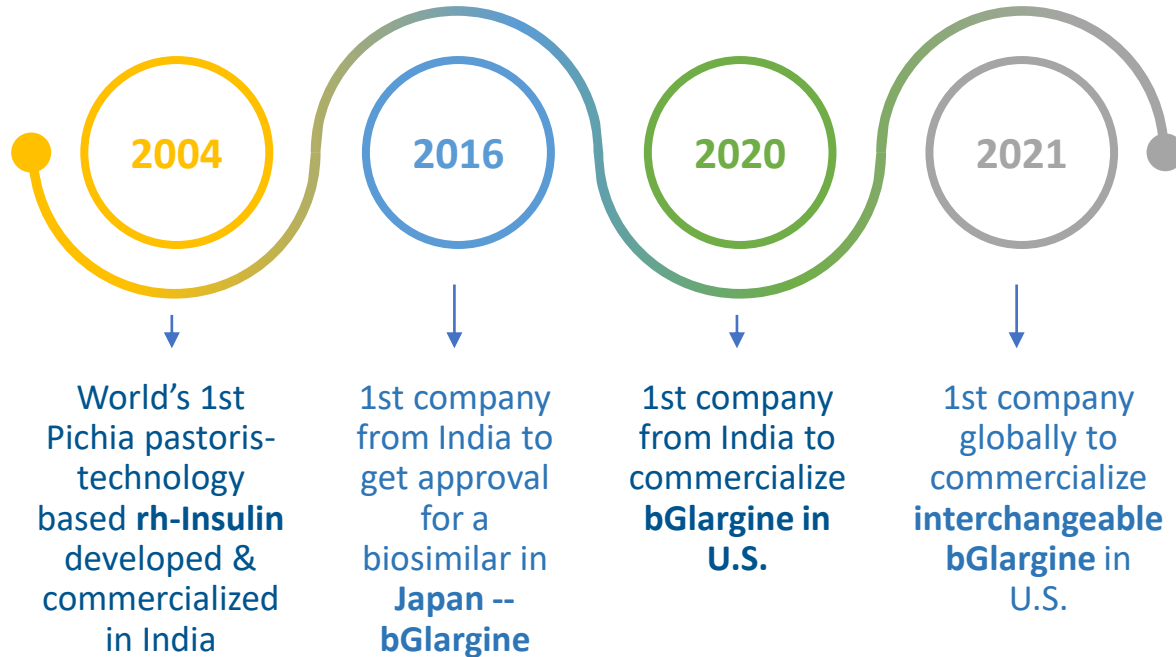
2004

2016

2020

2021

World's 1st Pichia pastoris-technology based rh-Insulin developed & commercialized in India

1st company from India to get approval for a biosimilar in Japan -- bGlargine

1st company from India to commercialize bGlargine in U.S.

1st company globally to commercialize interchangeable bGlargine in U.S.